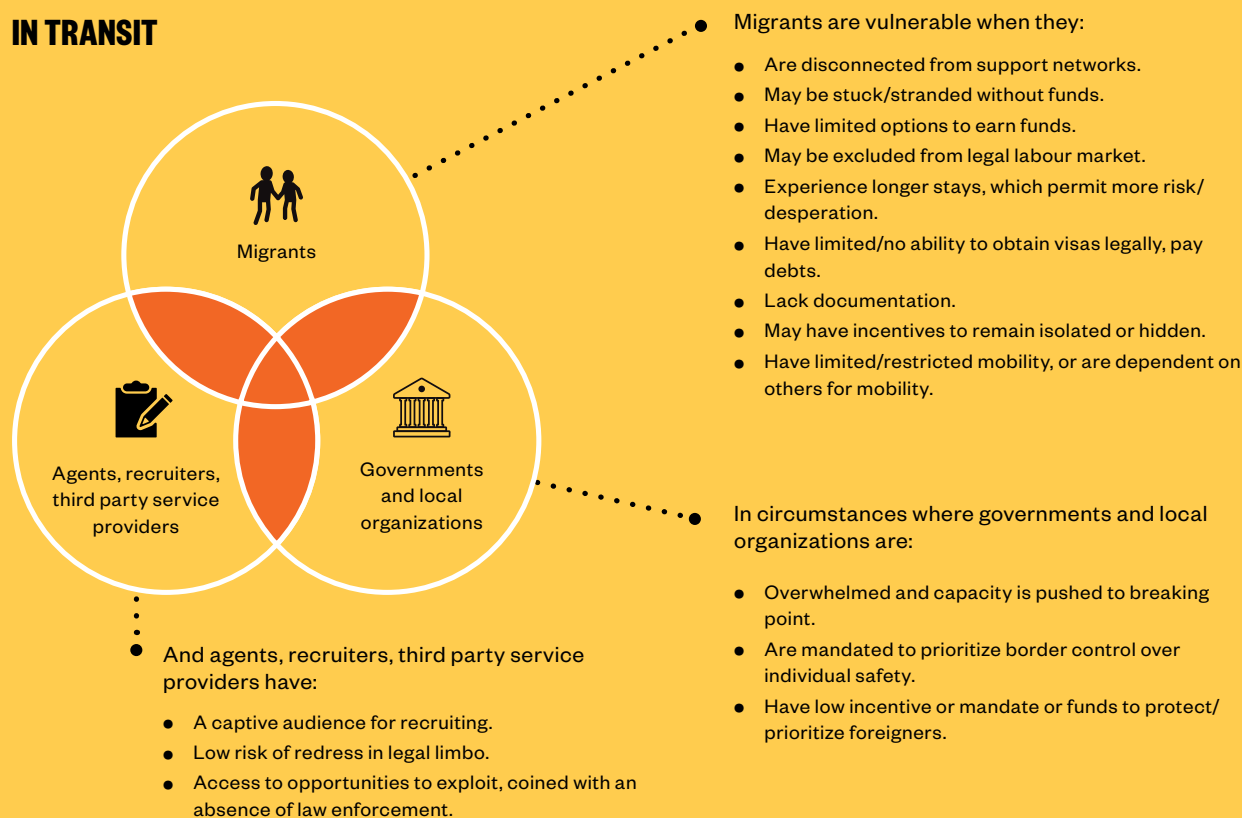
IN TRANSIT

Migrants

Agents, recruiters, third party service providers

Governments and local organizations

Migrants are vulnerable when they:

- Are disconnected from support networks.
- May be stuck/stranded without funds.
- Have limited options to earn funds.
- May be excluded from legal labour market.
- Experience longer stays, which permit more risk/desperation.
- Have limited/no ability to obtain visas legally, pay debts.
- Lack documentation.
- May have incentives to remain isolated or hidden.
- Have limited/restricted mobility, or are dependent on others for mobility.

In circumstances where governments and local organizations are:

- Overwhelmed and capacity is pushed to breaking point.
- Are mandated to prioritize border control over individual safety.
- Have low incentive or mandate or funds to protect/prioritize foreigners.

And agents, recruiters, third party service providers have:

- A captive audience for recruiting.
- Low risk of redress in legal limbo.
- Access to opportunities to exploit, coined with an absence of law enforcement.